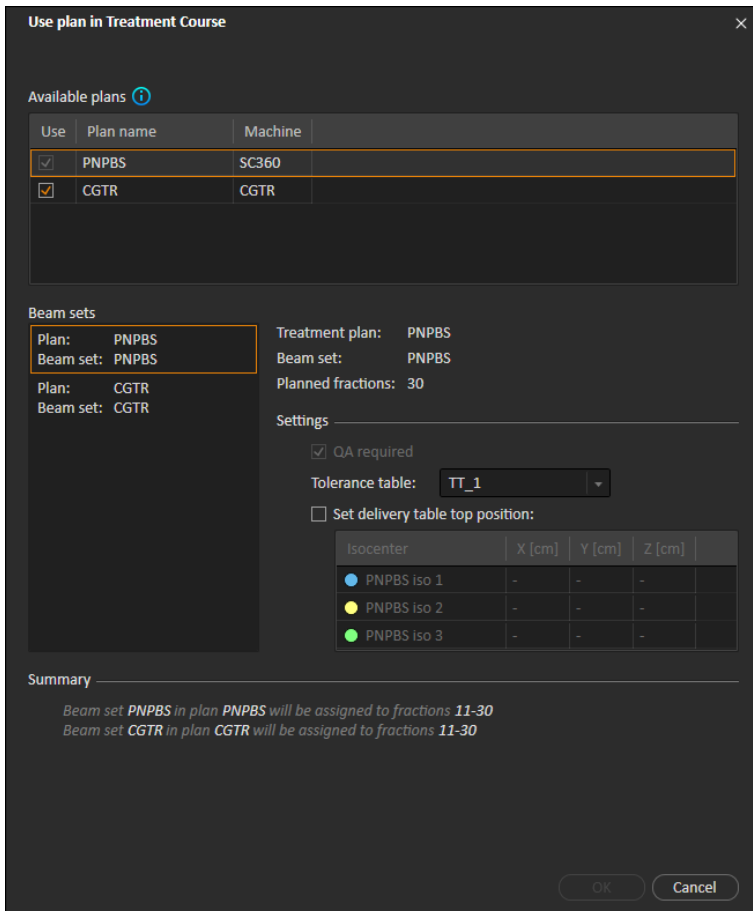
Use plan in Treatment Course

×

Available plans

| Use | Plan name | Machine |
|---|---|---|
| ☑ | PNPBS | SC360 |
| ☑ | CGTR | CGTR |

Beam sets

Plan: PNPBS
Beam set: PNPBS

Plan: CGTR
Beam set: CGTR

Treatment plan: PNPBS
Beam set: PNPBS
Planned fractions: 30

Settings

QA required

Tolerance table: TT_1

Set delivery table top position:

| Isocenter | X [cm] | Y [cm] | Z [cm] |
|---|---|---|---|
| PNPBS iso 1 | - | - | - |
| PNPBS iso 2 | - | - | - |
| PNPBS iso 3 | - | - | - |

Summary

Beam set PNPBS in plan PNPBS will be assigned to fractions 11-30
Beam set CGTR in plan CGTR will be assigned to fractions 11-30

OK

Cancel